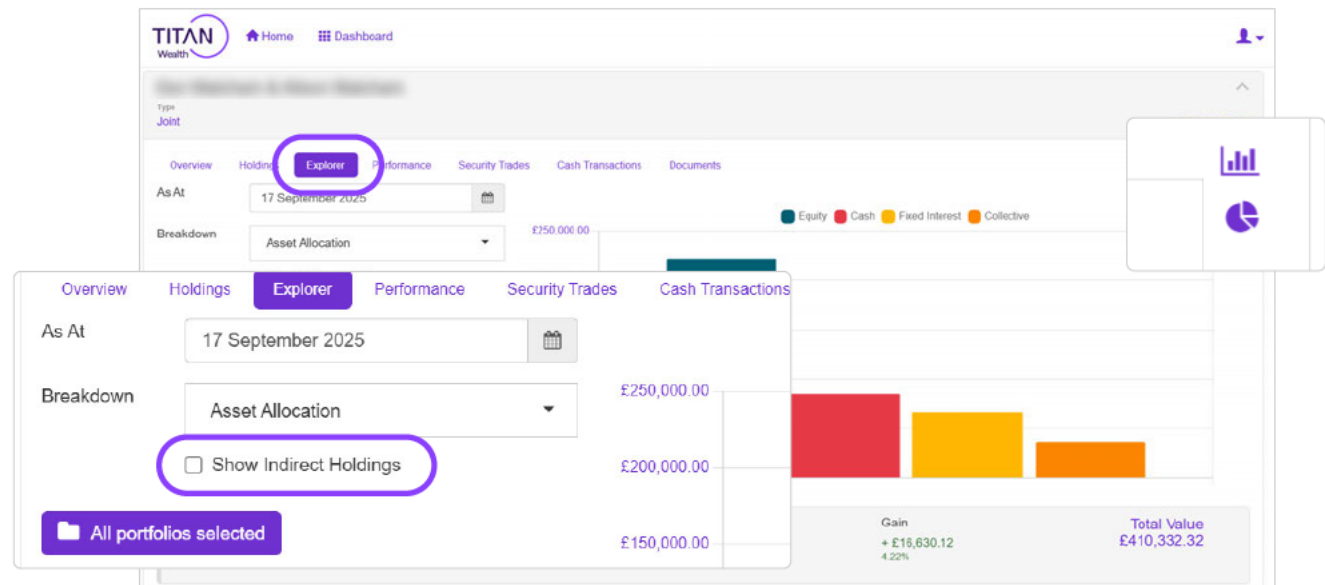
TITAN Wealth

Home Dashboard

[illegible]

Type
Joint

Overview Holdings Explorer Performance Security Trades Cash Transactions Documents

As At 17 September 2025

Breakdown Asset Allocation

Equity Cash Fixed Interest Collective

£250,000.00

Overview Holdings Explorer Performance Security Trades Cash Transactions

As At 17 September 2025

Breakdown Asset Allocation

Show Indirect Holdings

All portfolios selected

£250,000.00
£200,000.00
£150,000.00

Gain
+ £16,630.12
4.22%

Total Value
£410,332.32